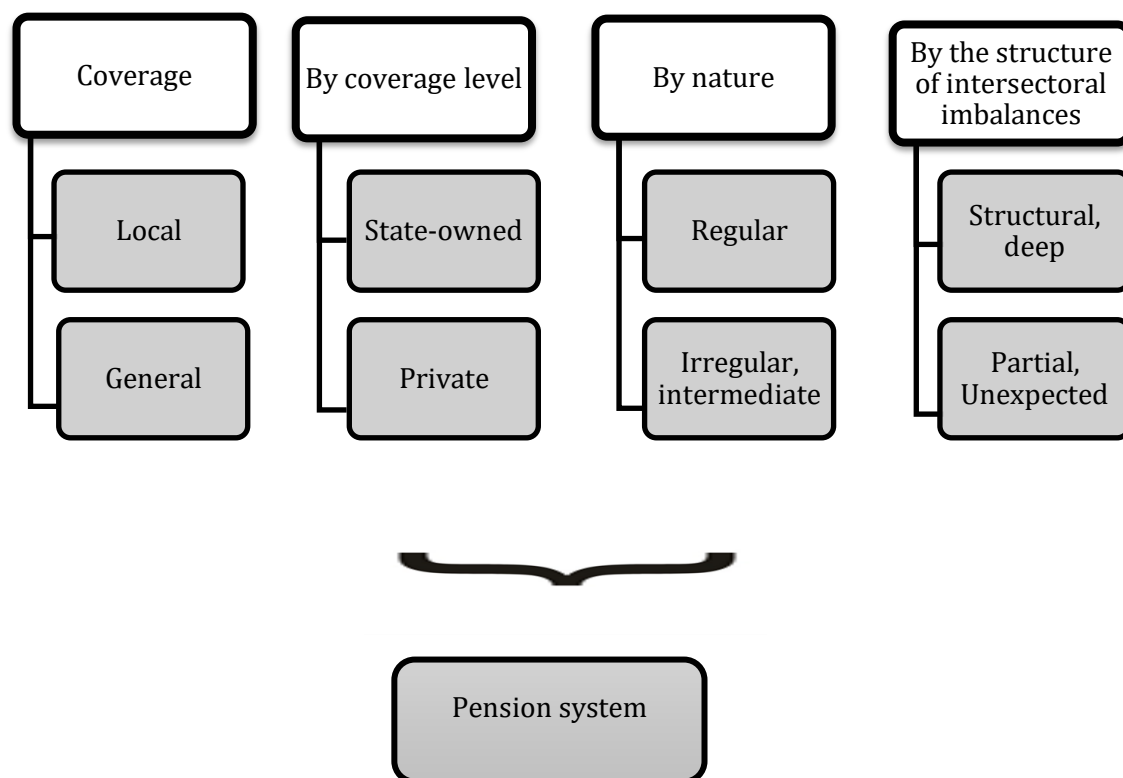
Coverage

Local

General

By coverage level

State-owned

Private

By nature

Regular

Irregular, intermediate

By the structure of intersectoral imbalances

Structural, deep

Partial, Unexpected

Pension system